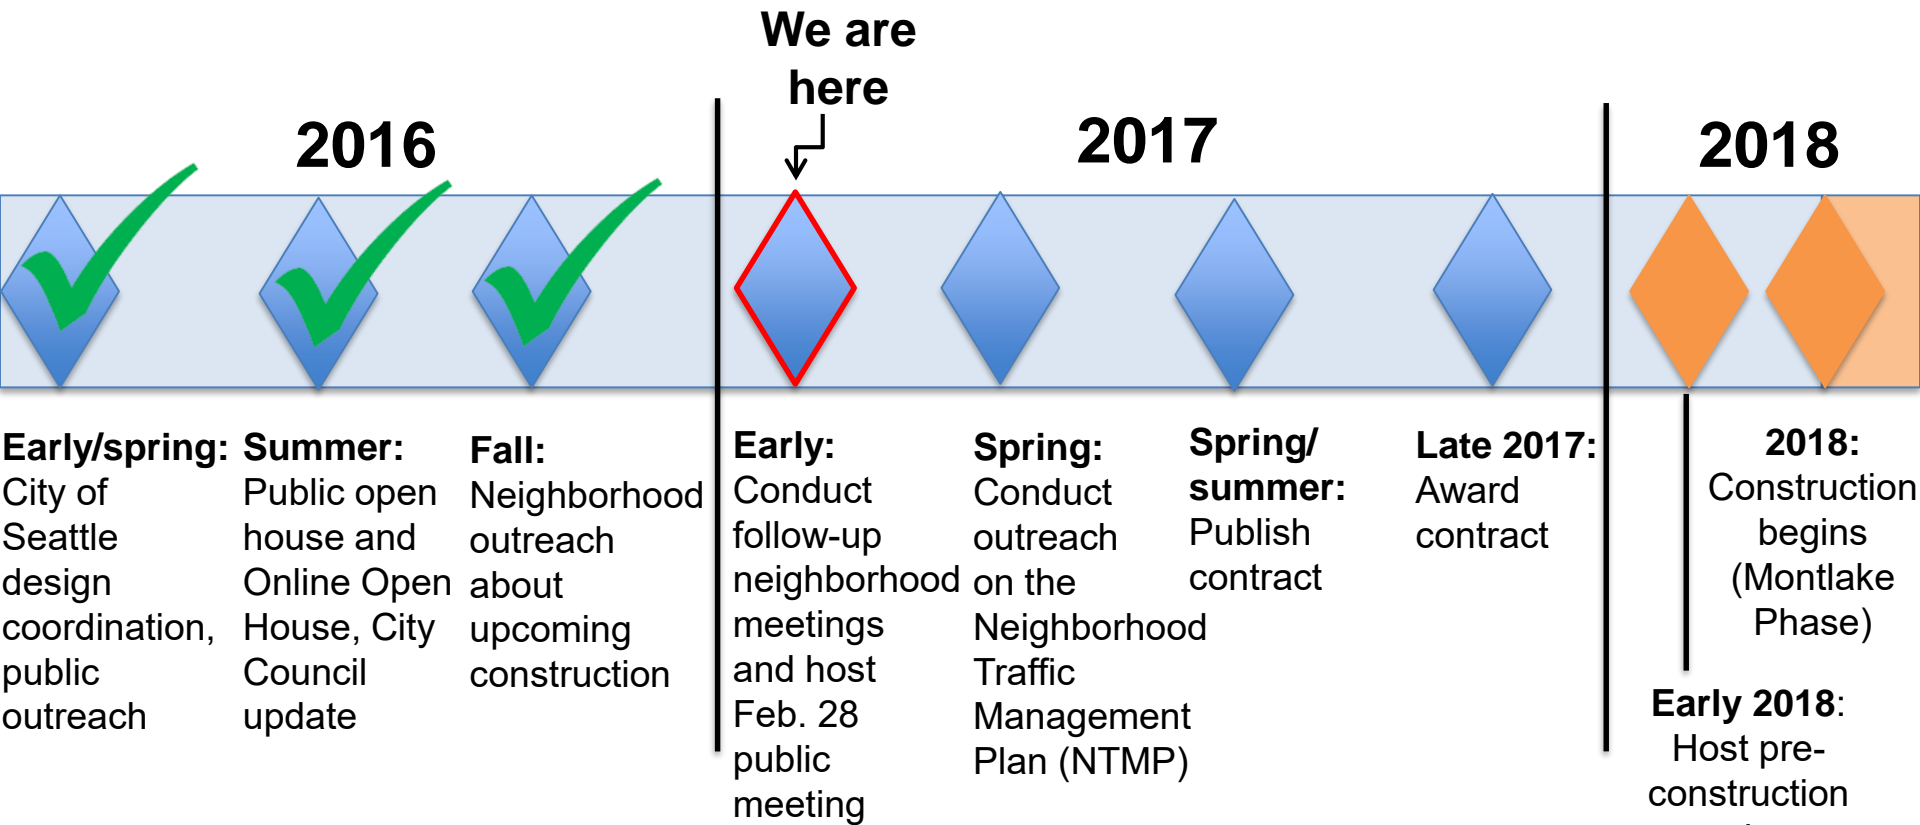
We are here

2016

2017

2018

**Early/spring:** City of Seattle design coordination, public outreach

**Summer:** Public open house and Online Open House, City Council update

**Fall:** Neighborhood outreach about upcoming construction

**Early:** Conduct follow-up neighborhood meetings and host Feb. 28 public meeting

**Spring:** Conduct outreach on the Neighborhood Traffic Management Plan (NTMP)

**Spring/ summer:** Publish contract

**Late 2017:** Award contract

**2018:** Construction begins (Montlake Phase)

**Early 2018**: Host pre-construction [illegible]